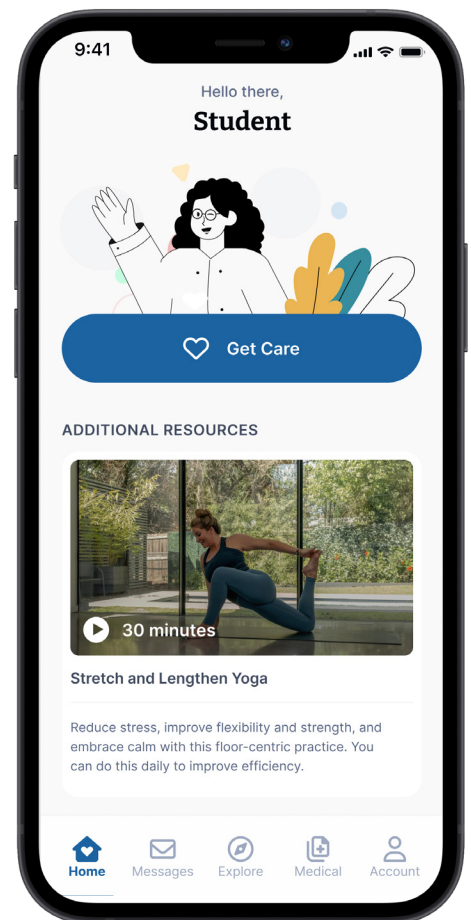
9:41

Hello there,

Student

Get Care

ADDITIONAL RESOURCES

30 minutes

Stretch and Lengthen Yoga

Reduce stress, improve flexibility and strength, and embrace calm with this floor-centric practice. You can do this daily to improve efficiency.

Home Messages Explore Medical Account